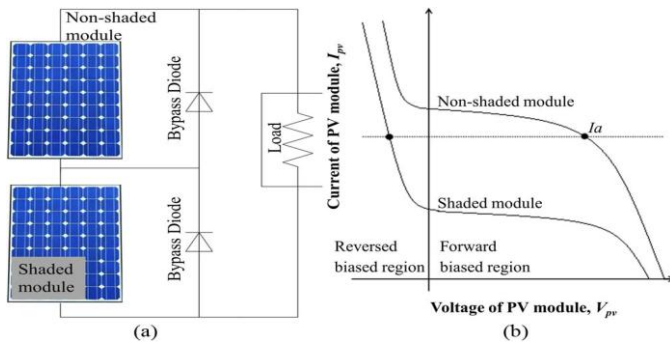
Non-shaded module

Bypass Diode

Load

Bypass Diode

Shaded module

(a)

Current of PV module, $I_{pv}$

Non-shaded module

Ia

Shaded module

Reversed biased region

Forward biased region

Voltage of PV module, $V_{pv}$

(b)